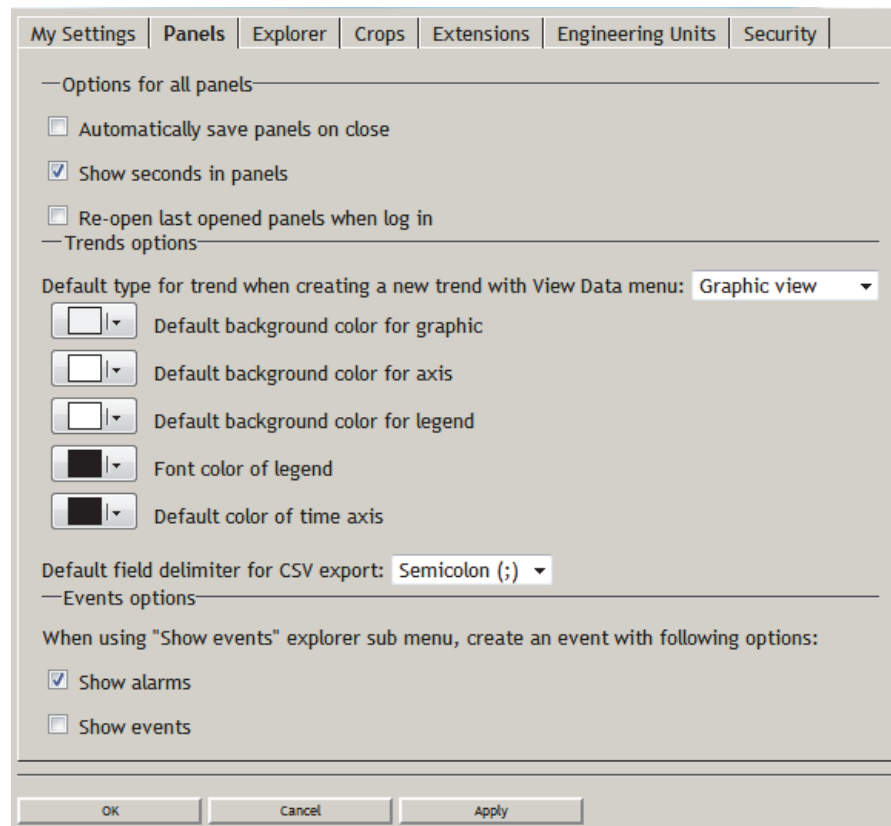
My Settings | Panels | Explorer | Crops | Extensions | Engineering Units | Security

Options for all panels

Automatically save panels on close

Show seconds in panels

Re-open last opened panels when log in

Trends options

Default type for trend when creating a new trend with View Data menu: Graphic view

Default background color for graphic

Default background color for axis

Default background color for legend

Font color of legend

Default color of time axis

Default field delimiter for CSV export: Semicolon (;)

Events options

When using "Show events" explorer sub menu, create an event with following options:

Show alarms

Show events

OK | Cancel | Apply